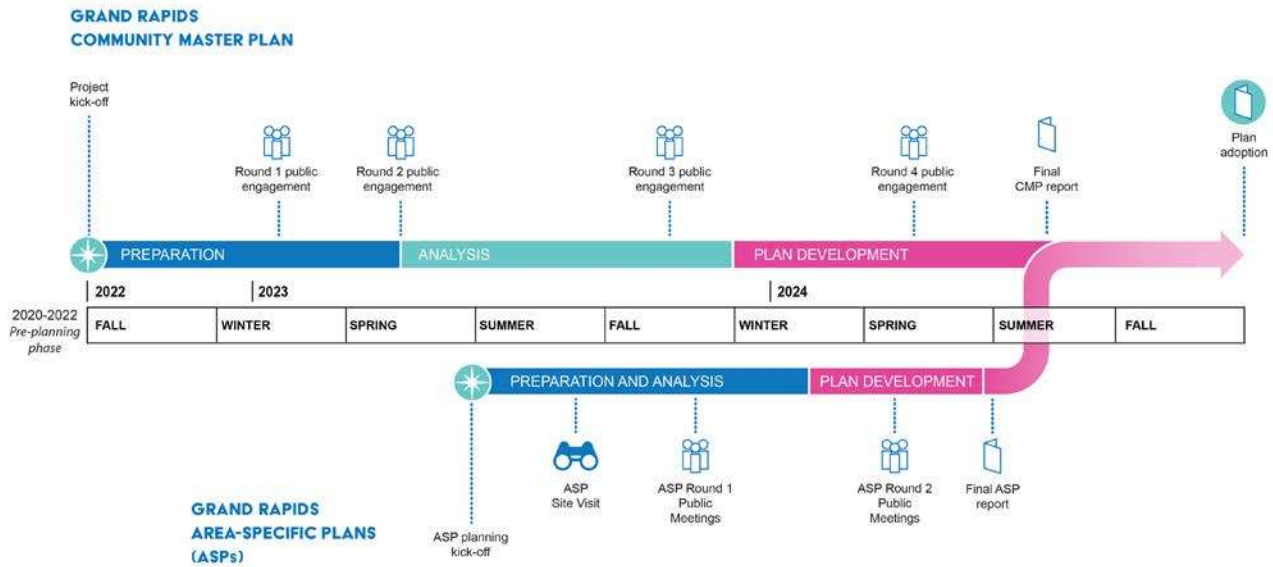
GRAND RAPIDS
COMMUNITY MASTER PLAN

Project kick-off

Round 1 public engagement

Round 2 public engagement

Round 3 public engagement

Round 4 public engagement

Final CMP report

Plan adoption

PREPARATION

ANALYSIS

PLAN DEVELOPMENT

2022

2023

2024

2020-2022
*Pre-planning phase*

| FALL | WINTER | SPRING | SUMMER | FALL | WINTER | SPRING | SUMMER | FALL |
|---|---|---|---|---|---|---|---|---|

PREPARATION AND ANALYSIS

PLAN DEVELOPMENT

ASP Site Visit

ASP Round 1 Public Meetings

ASP Round 2 Public Meetings

Final ASP report

GRAND RAPIDS
AREA-SPECIFIC PLANS
(ASPs)

ASP planning kick-off